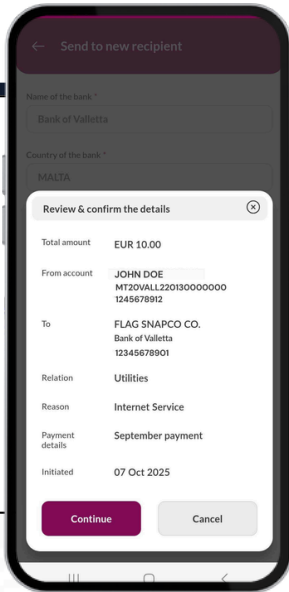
Send to new recipient

Name of the bank *
Bank of Valletta

Country of the bank *
MALTA

Review & confirm the details

| Total amount | EUR 10.00 |
|---|---|
| From account | JOHN DOE MT20VALL220130000000 1245678912 |
| To | FLAG SNAPCO CO. Bank of Valletta 12345678901 |
| Relation | Utilities |
| Reason | Internet Service |
| Payment details | September payment |
| Initiated | 07 Oct 2025 |

Continue
Cancel